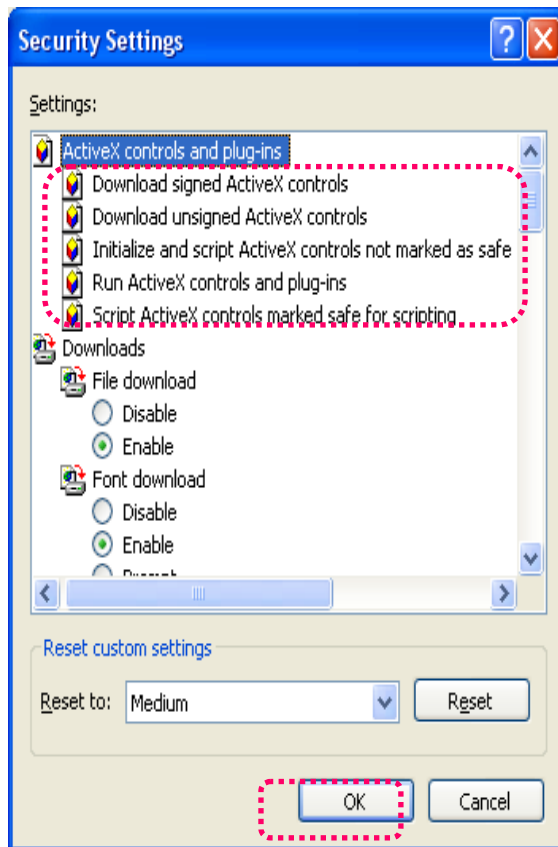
Security Settings

Settings:

ActiveX controls and plug-ins
Download signed ActiveX controls
Download unsigned ActiveX controls
Initialize and script ActiveX controls not marked as safe
Run ActiveX controls and plug-ins
Script ActiveX controls marked safe for scripting
Downloads
File download
Disable
Enable
Font download
Disable
Enable
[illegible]

Reset custom settings
Reset to: Medium
Reset

OK
Cancel